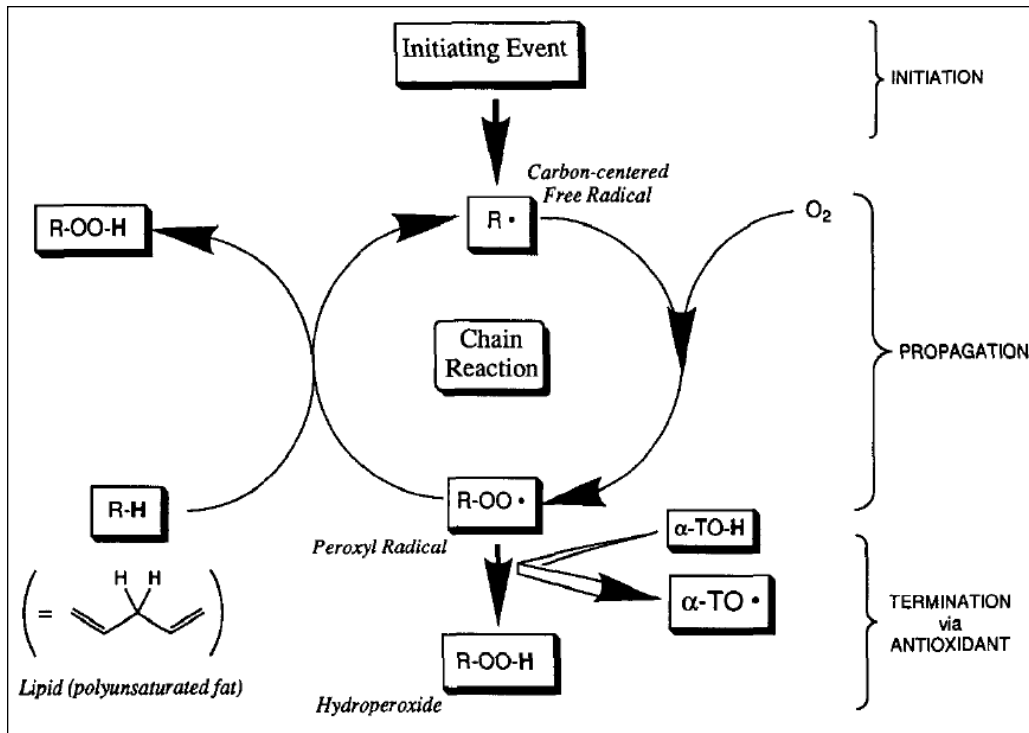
Initiating Event

INITIATION

Carbon-centered Free Radical

R-OO-H

R•

$O_2$

Chain Reaction

PROPAGATION

R-H

R-OO•

Peroxyl Radical

α-TO-H

α-TO•

H H

=

TERMINATION via ANTIOXIDANT

R-OO-H

Lipid (polyunsaturated fat)

Hydroperoxide